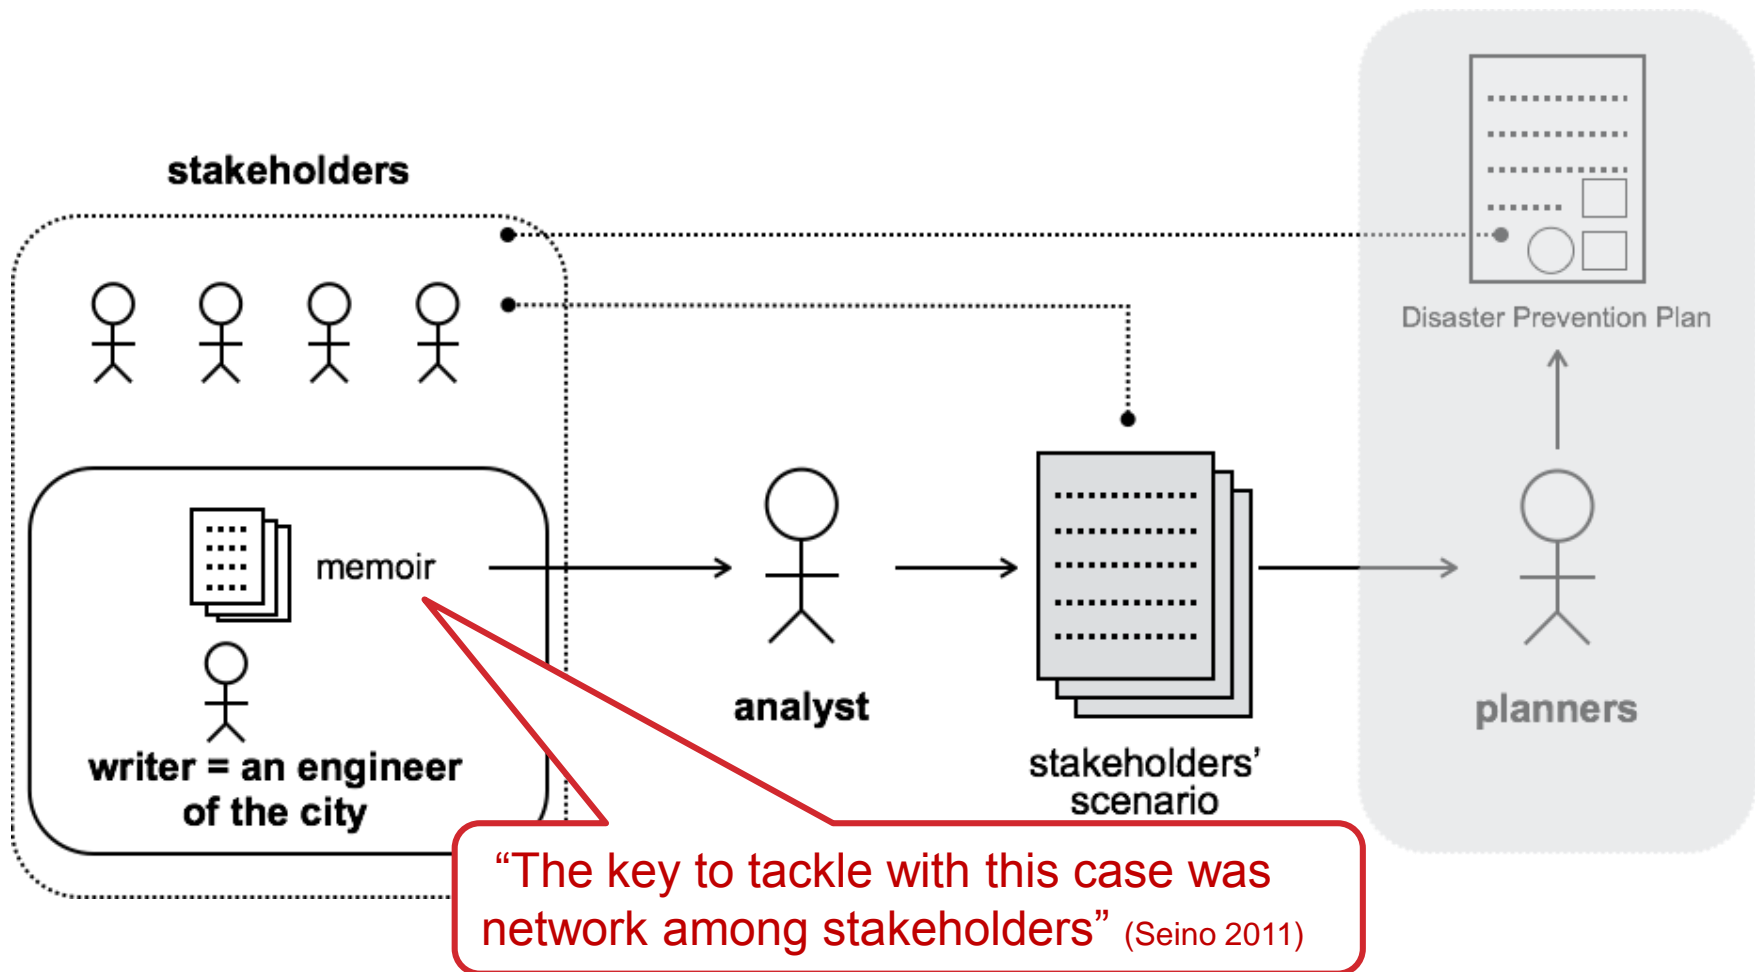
stakeholders

memoir

writer = an engineer of the city

analyst

stakeholders' scenario

Disaster Prevention Plan

planners

“The key to tackle with this case was network among stakeholders” (Seino 2011)